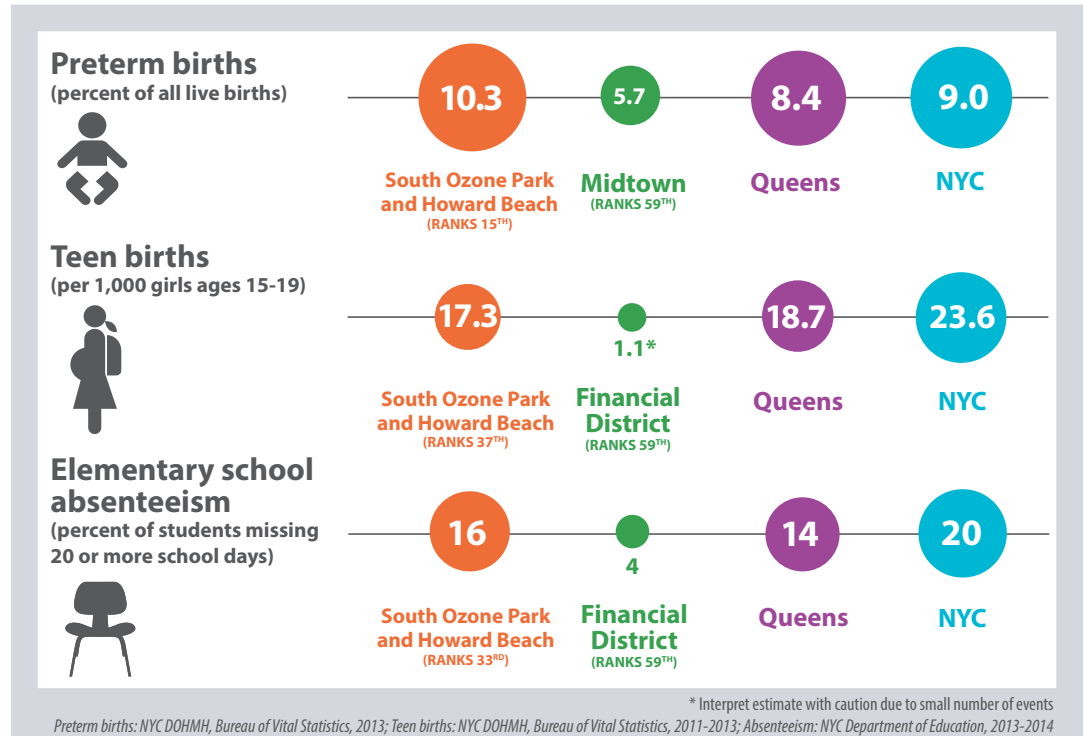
Preterm births
(percent of all live births)

10.3
South Ozone Park and Howard Beach
(RANKS 15$^{TH}$)

5.7
Midtown
(RANKS 59$^{TH}$)

8.4
Queens

9.0
NYC

Teen births
(per 1,000 girls ages 15-19)

17.3
South Ozone Park and Howard Beach
(RANKS 37$^{TH}$)

1.1*
Financial District
(RANKS 59$^{TH}$)

18.7
Queens

23.6
NYC

Elementary school absenteeism
(percent of students missing 20 or more school days)

16
South Ozone Park and Howard Beach
(RANKS 33$^{RD}$)

4
Financial District
(RANKS 59$^{TH}$)

14
Queens

20
NYC

* Interpret estimate with caution due to small number of events
Preterm births: NYC DOHMH, Bureau of Vital Statistics, 2013; Teen births: NYC DOHMH, Bureau of Vital Statistics, 2011-2013; Absenteeism: NYC Department of Education, 2013-2014